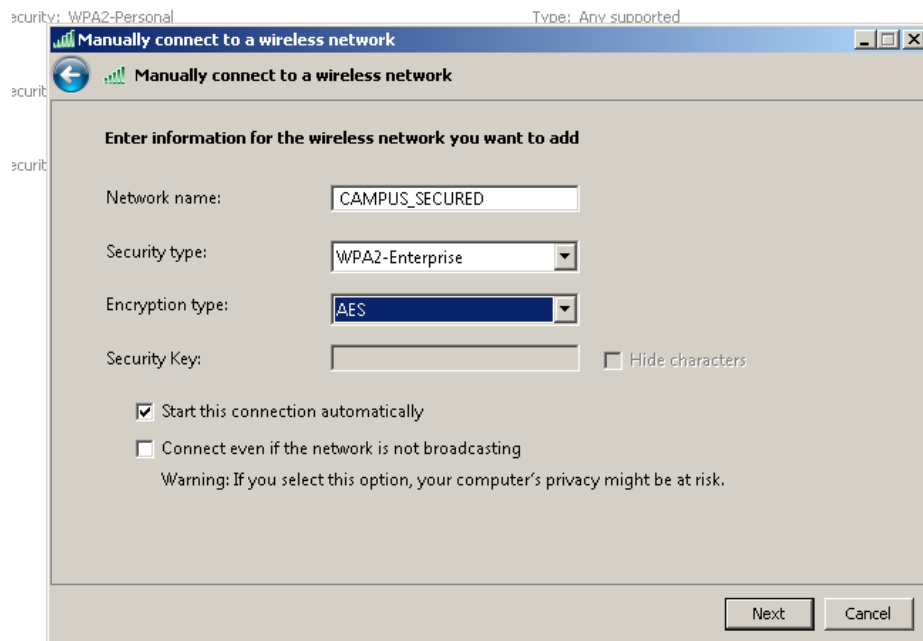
ecurity: WPA2-Personal
Type: Any supported

Manually connect to a wireless network

ecurit

ecurit

Manually connect to a wireless network

Enter information for the wireless network you want to add

Network name: CAMPUS_SECURED

Security type: WPA2-Enterprise

Encryption type: AES

Security Key:

Hide characters

Start this connection automatically

Connect even if the network is not broadcasting

Warning: If you select this option, your computer's privacy might be at risk.

Next

Cancel